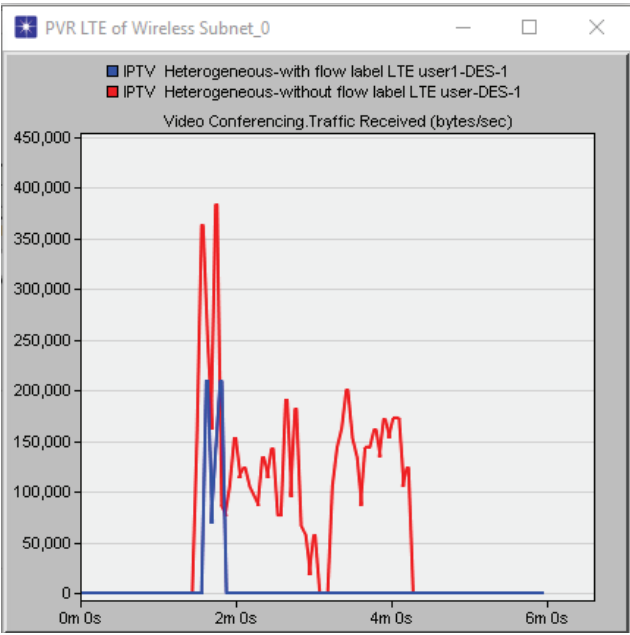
PVR LTE of Wireless Subnet_0

IPTV Heterogeneous-with flow label LTE user1-DES-1
IPTV Heterogeneous-without flow label LTE user-DES-1

Video Conferencing.Traffic Received (bytes/sec)

450,000
400,000
350,000
300,000
250,000
200,000
150,000
100,000
50,000
0

0m 0s
2m 0s
4m 0s
6m 0s